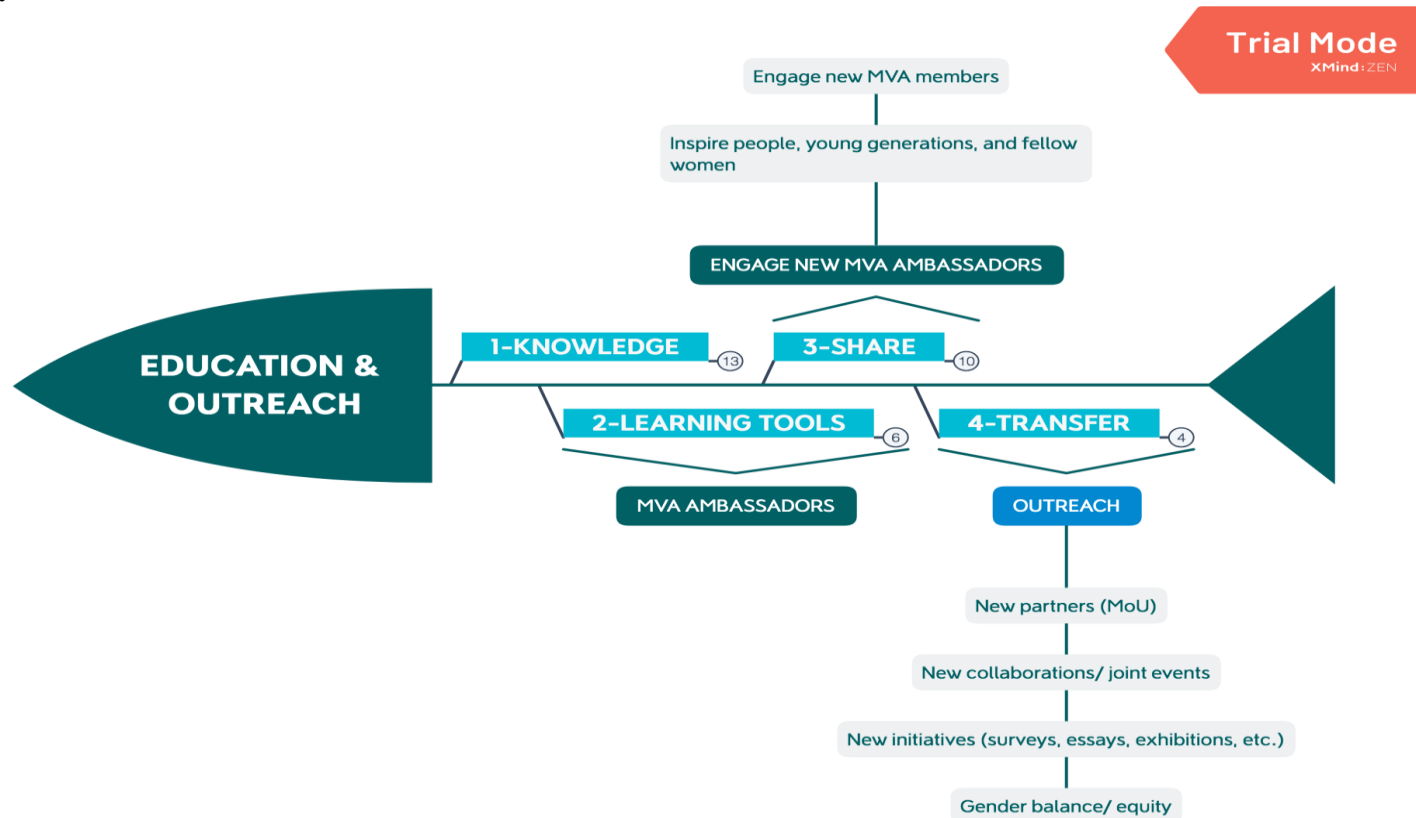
Trial Mode
XMind: ZEN

Engage new MVA members

Inspire people, young generations, and fellow women

ENGAGE NEW MVA AMBASSADORS

EDUCATION & OUTREACH

1-KNOWLEDGE 13

3-SHARE 10

2-LEARNING TOOLS 6

4-TRANSFER 4

MVA AMBASSADORS

OUTREACH

New partners (MoU)

New collaborations/ joint events

New initiatives (surveys, essays, exhibitions, etc.)

Gender balance/ equity